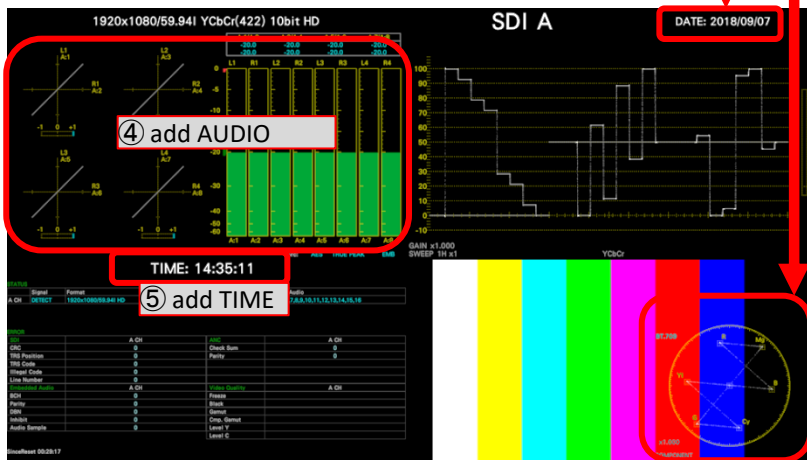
1920x1080/59.94I YCbCr(422) 10bit HD

SDI A

DATE: 2018/09/07

L1 A:1
R1 A:2
L2 A:3
R2 A:4
L3 A:5
R3 A:6
L4 A:7
R4 A:8

-1 0 +1

-20.0 -20.0 -20.0
-20.0 -20.0 -20.0

L1 R1 L2 R2 L3 R3 L4 R4

0
-5
-10
-15
-20
-25
-30
-35
-40
-50
-60

A:1 A:2 A:3 A:4 A:5 A:6 A:7 A:8

④ add AUDIO

100
90
80
70
60
50
40
30
20
10
0
-10

GAIN x1.000
SWEEP 1H x1

YCbCr

TIME: 14:35:11

⑤ add TIME

STATUS

| | Signal | Format | Audio |
|---|---|---|---|
| A CH | DETECT | 1920x1080/59.94I HD | 7,8,9,10,11,12,13,14,15,16 |

ERROR

| SDI | A CH | ANC | A CH |
|---|---|---|---|
| CRC | 0 | Check Sum | 0 |
| TRS Position | 0 | Parity | 0 |
| TRS Code | 0 | | |
| Illegal Code | 0 | | |
| Line Number | 0 | | |
| Embedded Audio | A CH | Video Quality | A CH |
| BCH | 0 | Freeze | |
| Parity | 0 | Black | |
| DBN | 0 | Gamut | |
| Inhibit | 0 | Cmp. Gamut | |
| Audio Sample | 0 | Level Y | |
| | | Level C | |

SinceReset 00:29:17

BT.709
R
Mg
B
Yl
G
Cy
x1.000